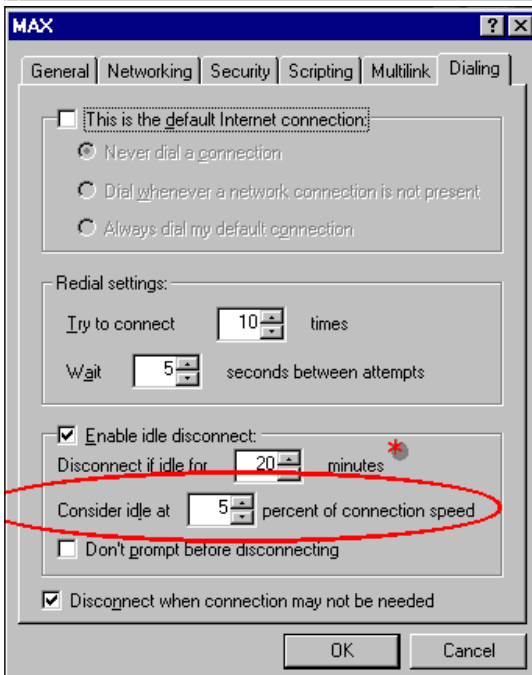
MAX

? X

General | Networking | Security | Scripting | Multilink | Dialing

This is the default Internet connection:

Never dial a connection

Dial whenever a network connection is not present

Always dial my default connection

Redial settings:

Try to connect 10 times

Wait 5 seconds between attempts

Enable idle disconnect:

Disconnect if idle for 20 minutes

Consider idle at 5 percent of connection speed

Don't prompt before disconnecting

Disconnect when connection may not be needed

OK Cancel